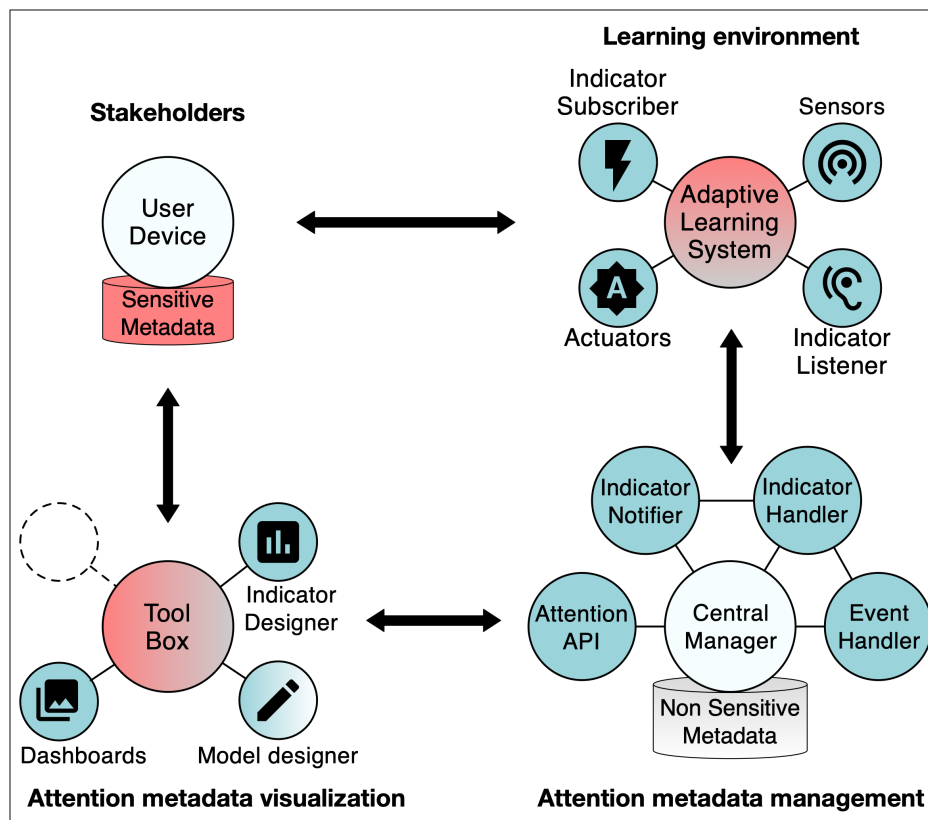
Learning environment

Stakeholders

Indicator Subscriber

Sensors

User Device

Sensitive Metadata

Adaptive Learning System

Actuators

Indicator Listener

Indicator Notifier

Indicator Handler

Tool Box

Indicator Designer

Attention API

Central Manager

Event Handler

Non Sensitive Metadata

Dashboards

Model designer

Attention metadata visualization

Attention metadata management